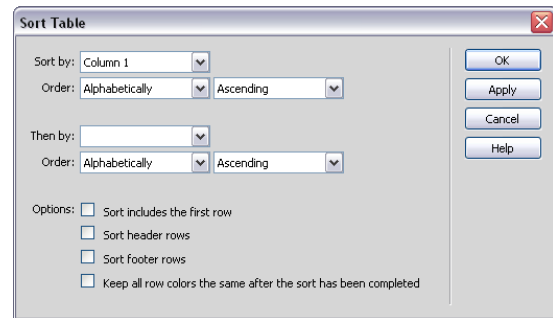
Sort Table

Sort by: Column 1
Order: Alphabetically Ascending

Then by:
Order: Alphabetically Ascending

Options: Sort includes the first row
Sort header rows
Sort footer rows
Keep all row colors the same after the sort has been completed

OK
Apply
Cancel
Help